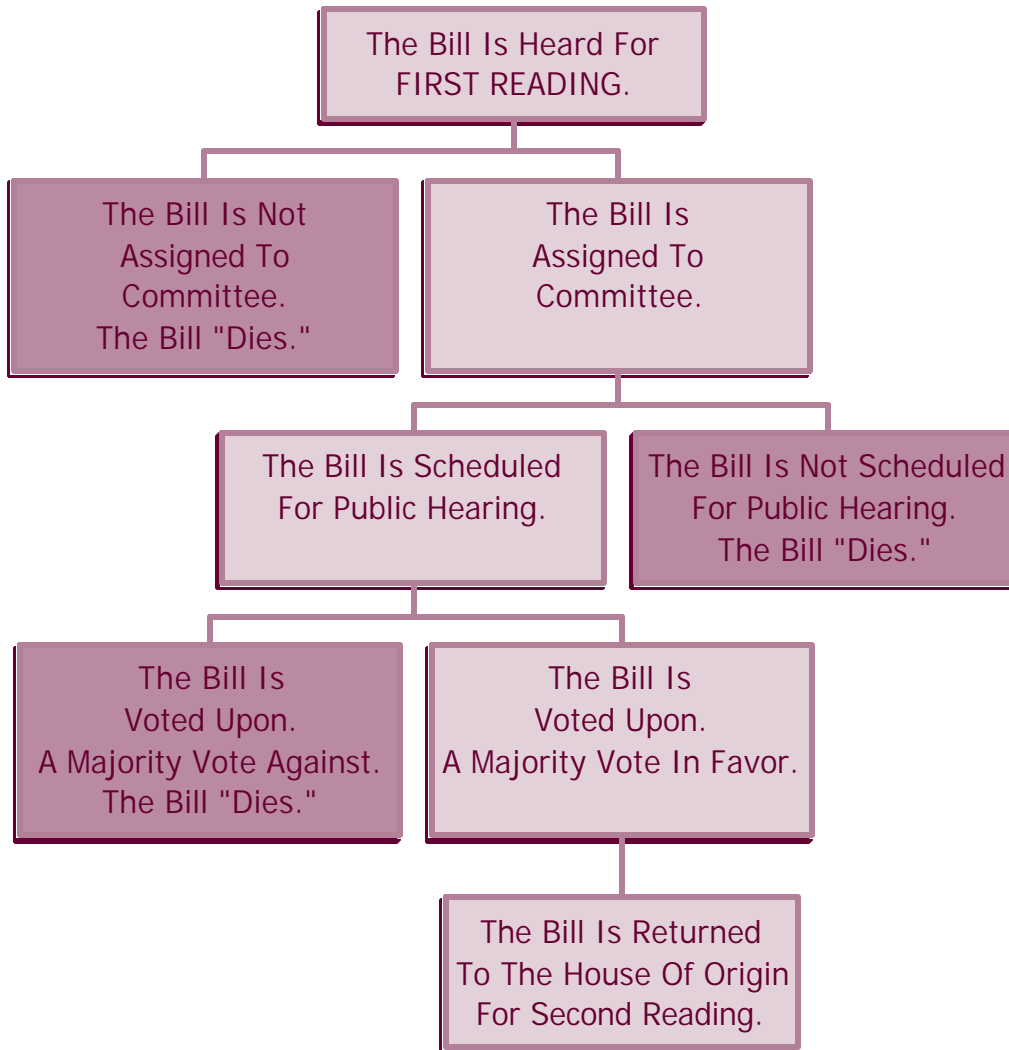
The Bill Is Heard For FIRST READING.

The Bill Is Not Assigned To Committee. The Bill "Dies."

The Bill Is Assigned To Committee.

The Bill Is Scheduled For Public Hearing.

The Bill Is Not Scheduled For Public Hearing. The Bill "Dies."

The Bill Is Voted Upon. A Majority Vote Against. The Bill "Dies."

The Bill Is Voted Upon. A Majority Vote In Favor.

The Bill Is Returned To The House Of Origin For Second Reading.